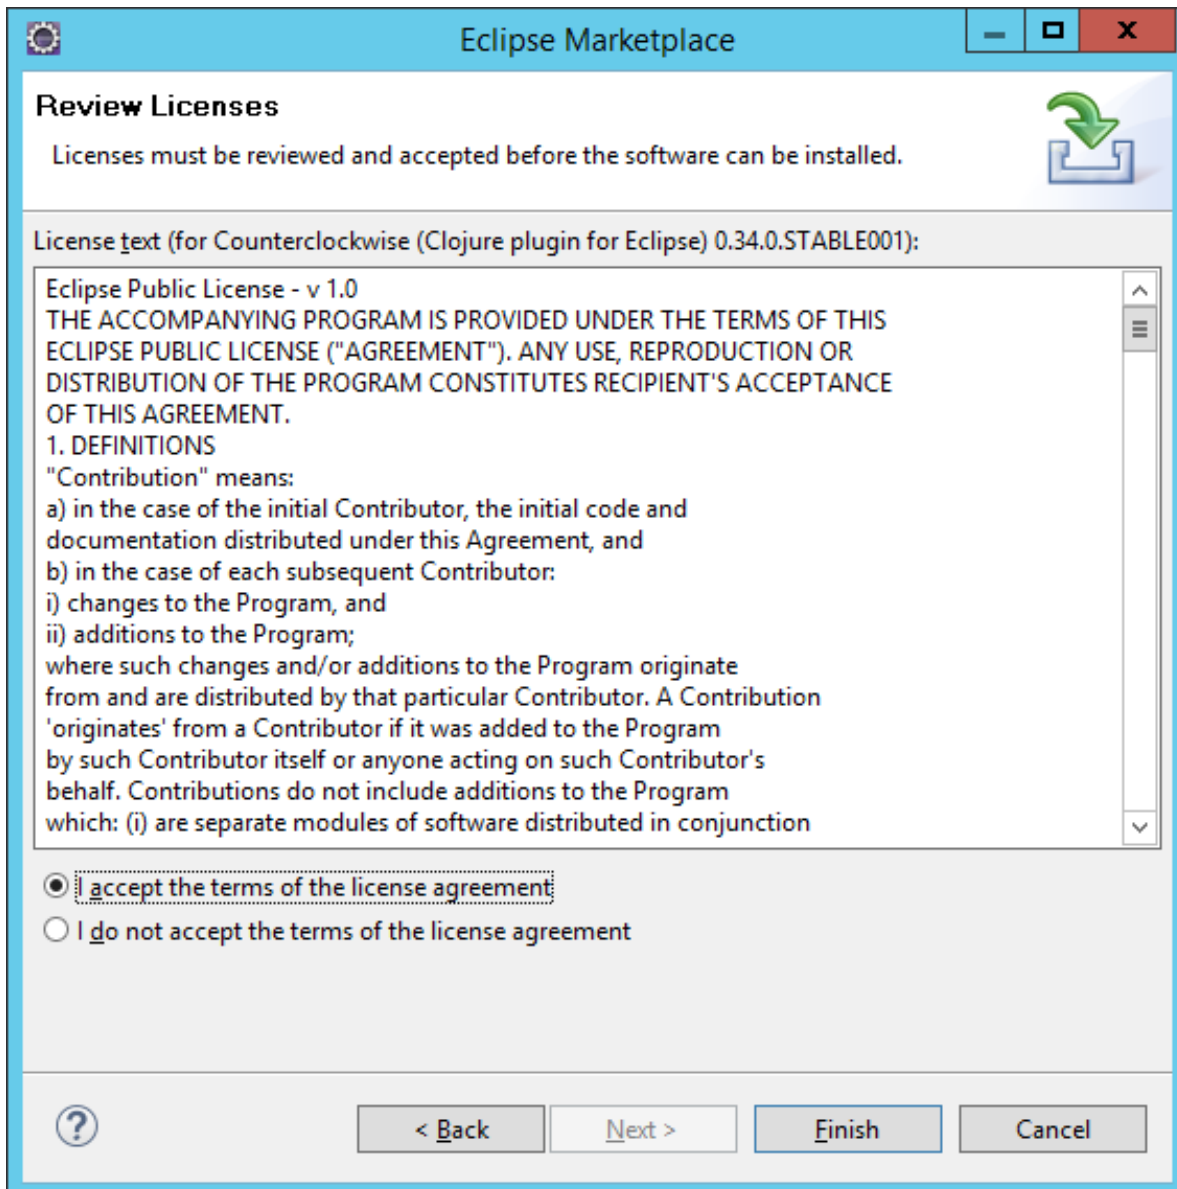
Eclipse Marketplace

Review Licenses

Licenses must be reviewed and accepted before the software can be installed.

License text (for Counterclockwise (Clojure plugin for Eclipse) 0.34.0.STABLE001):

Eclipse Public License - v 1.0
THE ACCOMPANYING PROGRAM IS PROVIDED UNDER THE TERMS OF THIS ECLIPSE PUBLIC LICENSE ("AGREEMENT"). ANY USE, REPRODUCTION OR DISTRIBUTION OF THE PROGRAM CONSTITUTES RECIPIENT'S ACCEPTANCE OF THIS AGREEMENT.
1. DEFINITIONS
"Contribution" means:
a) in the case of the initial Contributor, the initial code and documentation distributed under this Agreement, and
b) in the case of each subsequent Contributor:
i) changes to the Program, and
ii) additions to the Program;
where such changes and/or additions to the Program originate from and are distributed by that particular Contributor. A Contribution 'originates' from a Contributor if it was added to the Program by such Contributor itself or anyone acting on such Contributor's behalf. Contributions do not include additions to the Program which: (i) are separate modules of software distributed in conjunction

I accept the terms of the license agreement
I do not accept the terms of the license agreement

?
< Back
Next >
Finish
Cancel